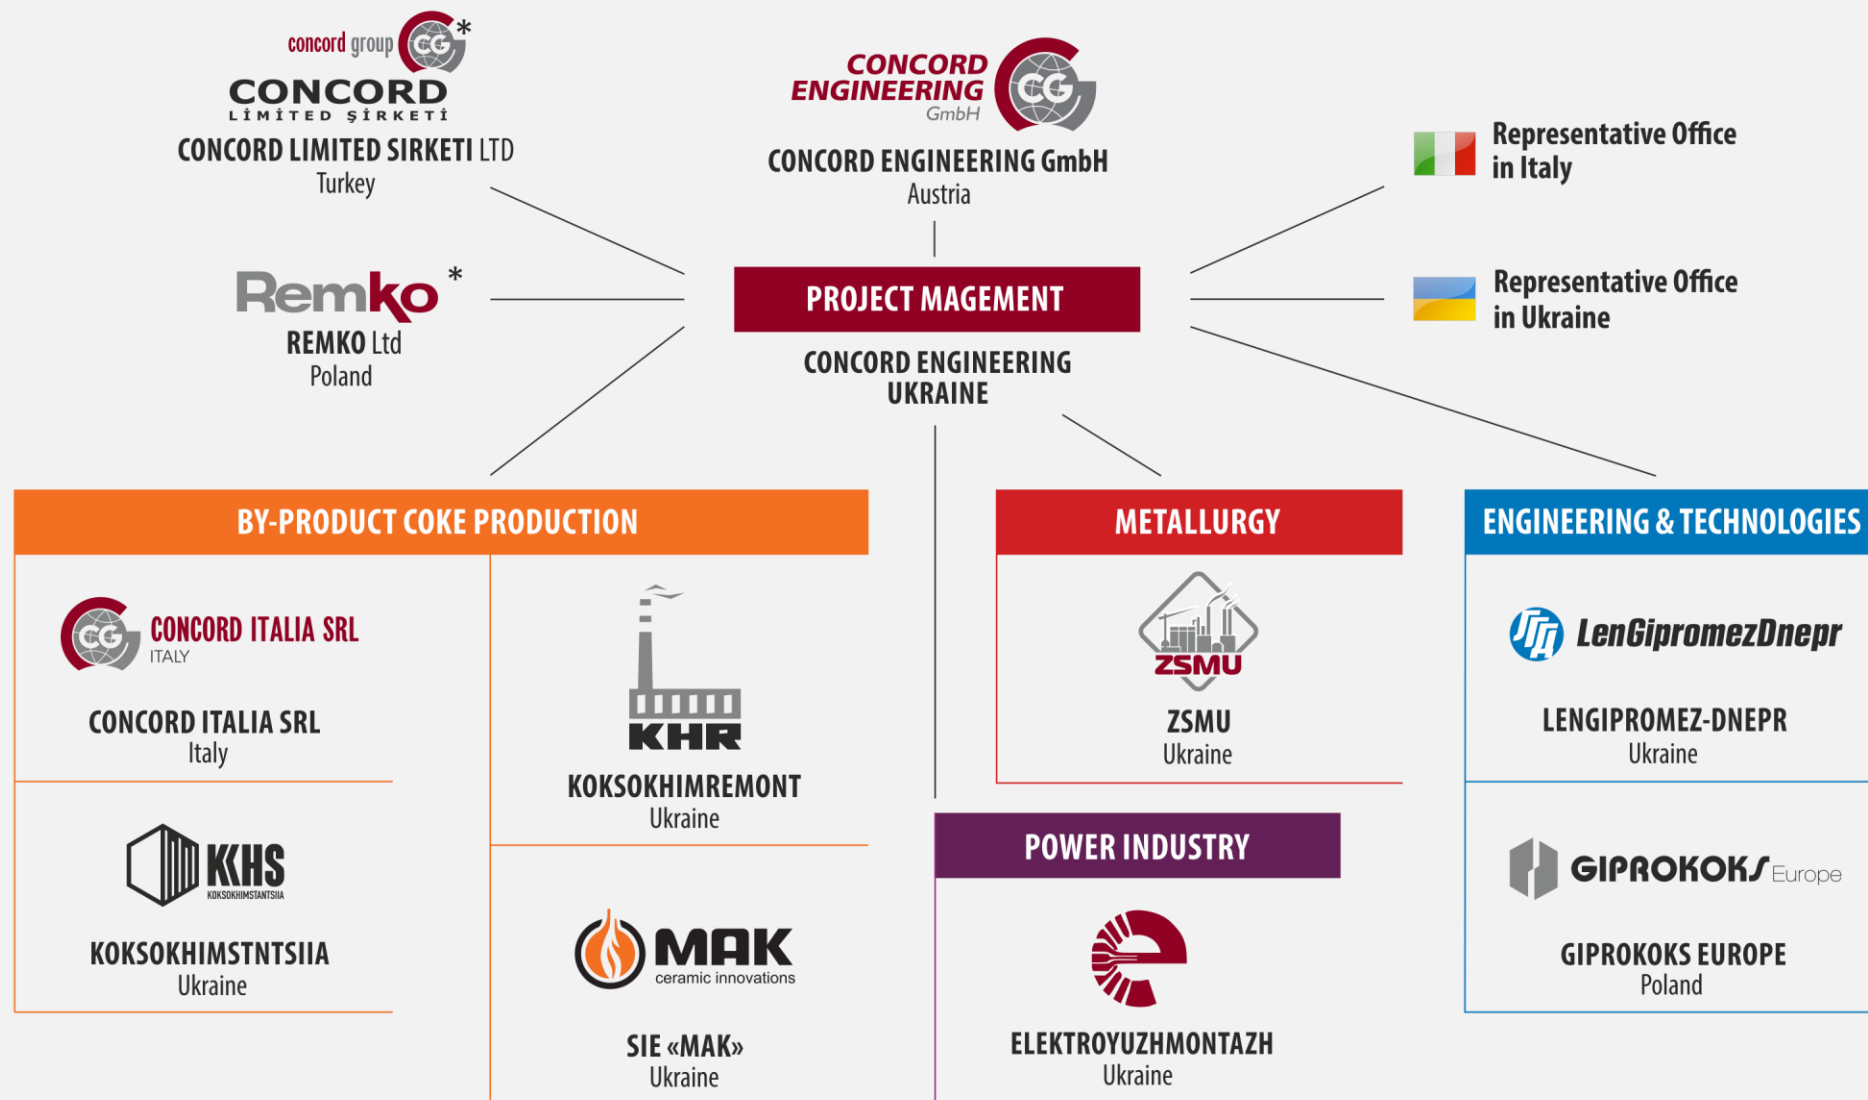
concord group CG *
CONCORD
LİMİTED ŞİRKETİ
CONCORD LIMITED SIRKETI LTD
Turkey

CONCORD ENGINEERING GmbH CG
CONCORD ENGINEERING GmbH
Austria

Representative Office in Italy

Remko *
REMKO Ltd
Poland

PROJECT MAGEMENT
CONCORD ENGINEERING UKRAINE

Representative Office in Ukraine

BY-PRODUCT COKE PRODUCTION

CG CONCORD ITALIA SRL
ITALY
CONCORD ITALIA SRL
Italy

KHR
KOKSOKHIMREMONT
Ukraine

KHS
KOKSOKHIMSTANTSIIA
KOKSOKHIMSTNTSIIA
Ukraine

MAK
ceramic innovations
SIE «MAK»
Ukraine

METALLURGY
ZSMU
ZSMU
Ukraine

POWER INDUSTRY
ELEKTROYUZHMONTAZH
Ukraine

ENGINEERING & TECHNOLOGIES
LenGipromezDnepr
LENGIPROMEZ-DNEPR
Ukraine

GIPROKOKS Europe
GIPROKOKS EUROPE
Poland